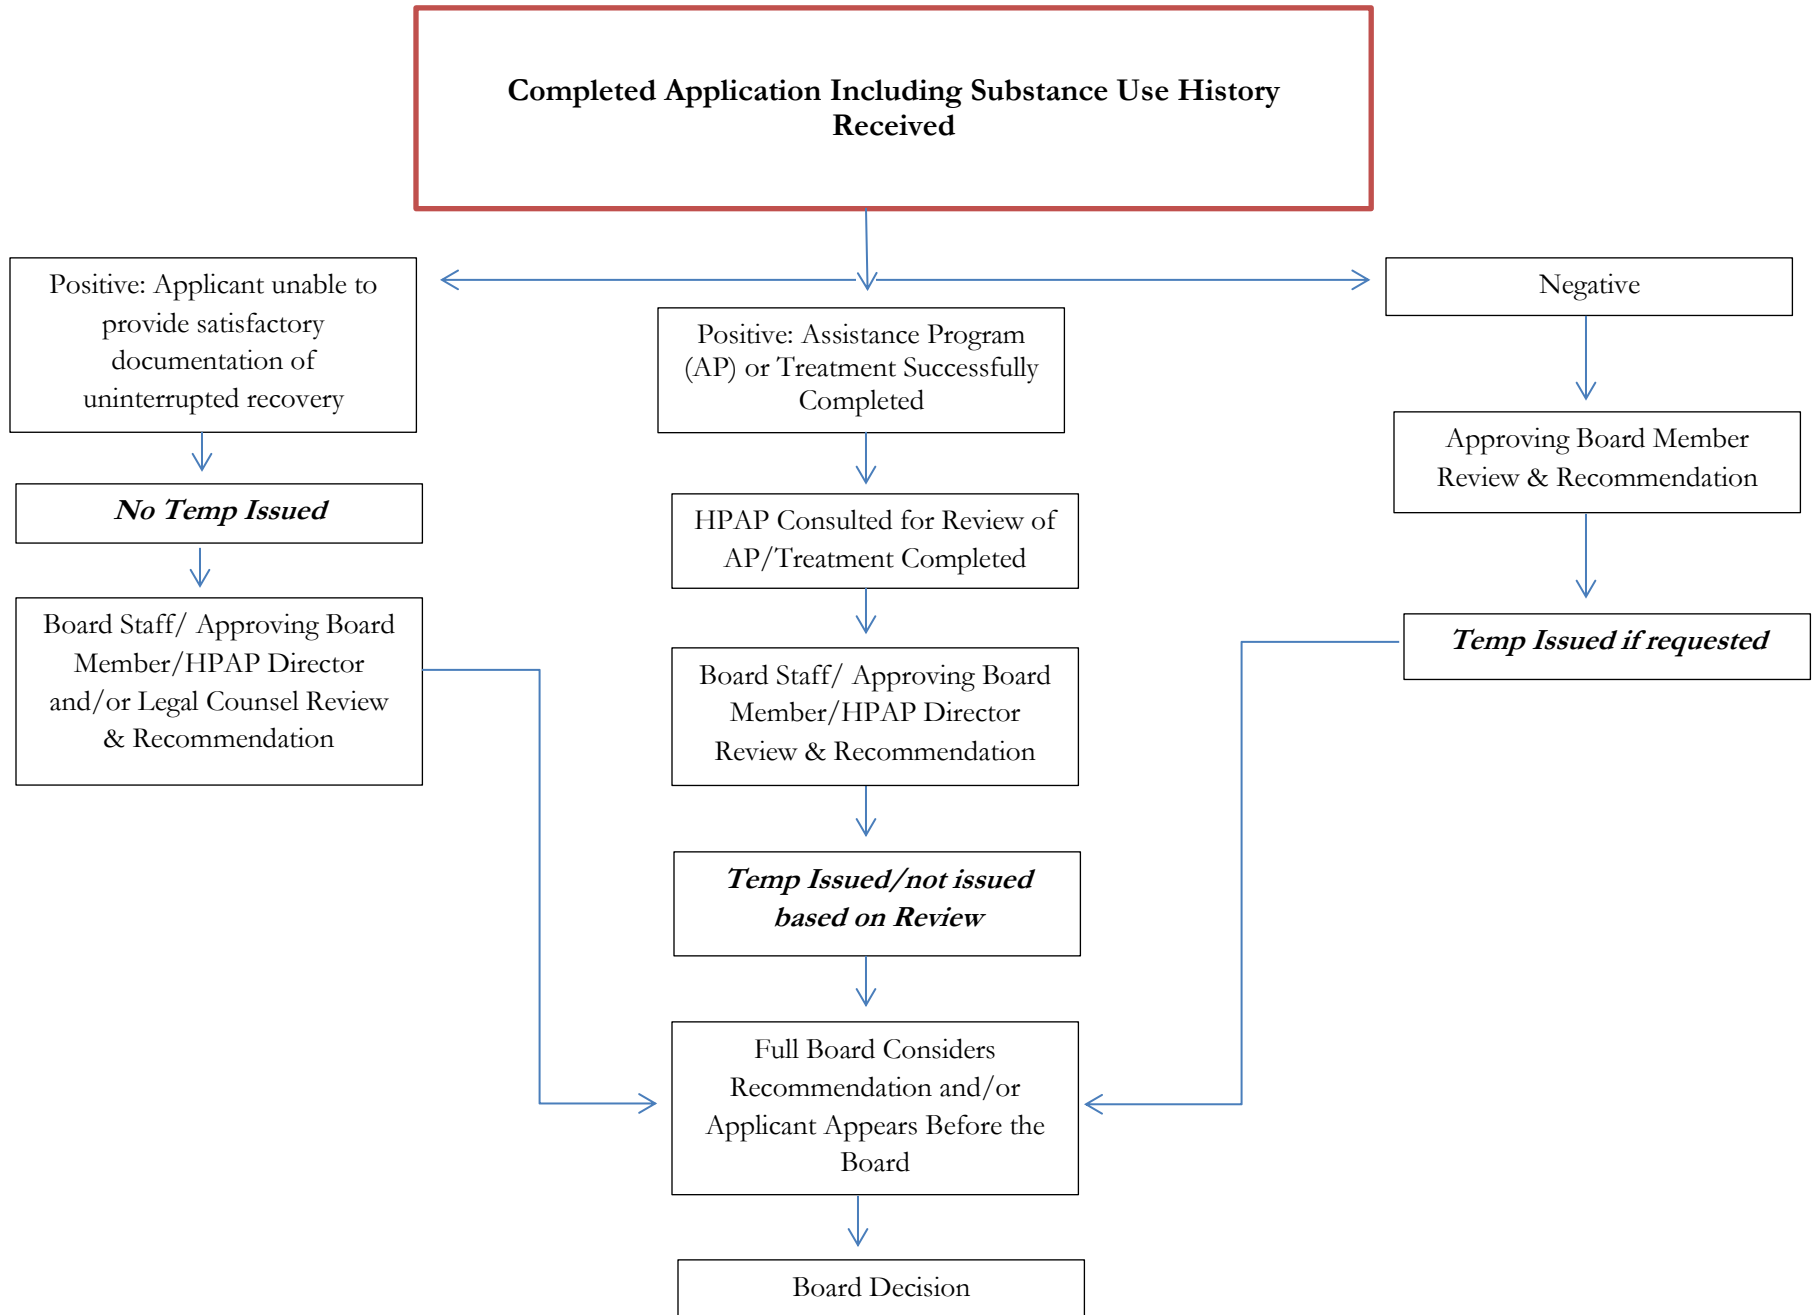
Completed Application Including Substance Use History Received

Positive: Applicant unable to provide satisfactory documentation of uninterrupted recovery

No Temp Issued

Board Staff/ Approving Board Member/HPAP Director and/or Legal Counsel Review & Recommendation

Positive: Assistance Program (AP) or Treatment Successfully Completed

HPAP Consulted for Review of AP/Treatment Completed

Board Staff/ Approving Board Member/HPAP Director Review & Recommendation

Temp Issued/not issued based on Review

Full Board Considers Recommendation and/or Applicant Appears Before the Board

Board Decision

Negative

Approving Board Member Review & Recommendation

Temp Issued if requested